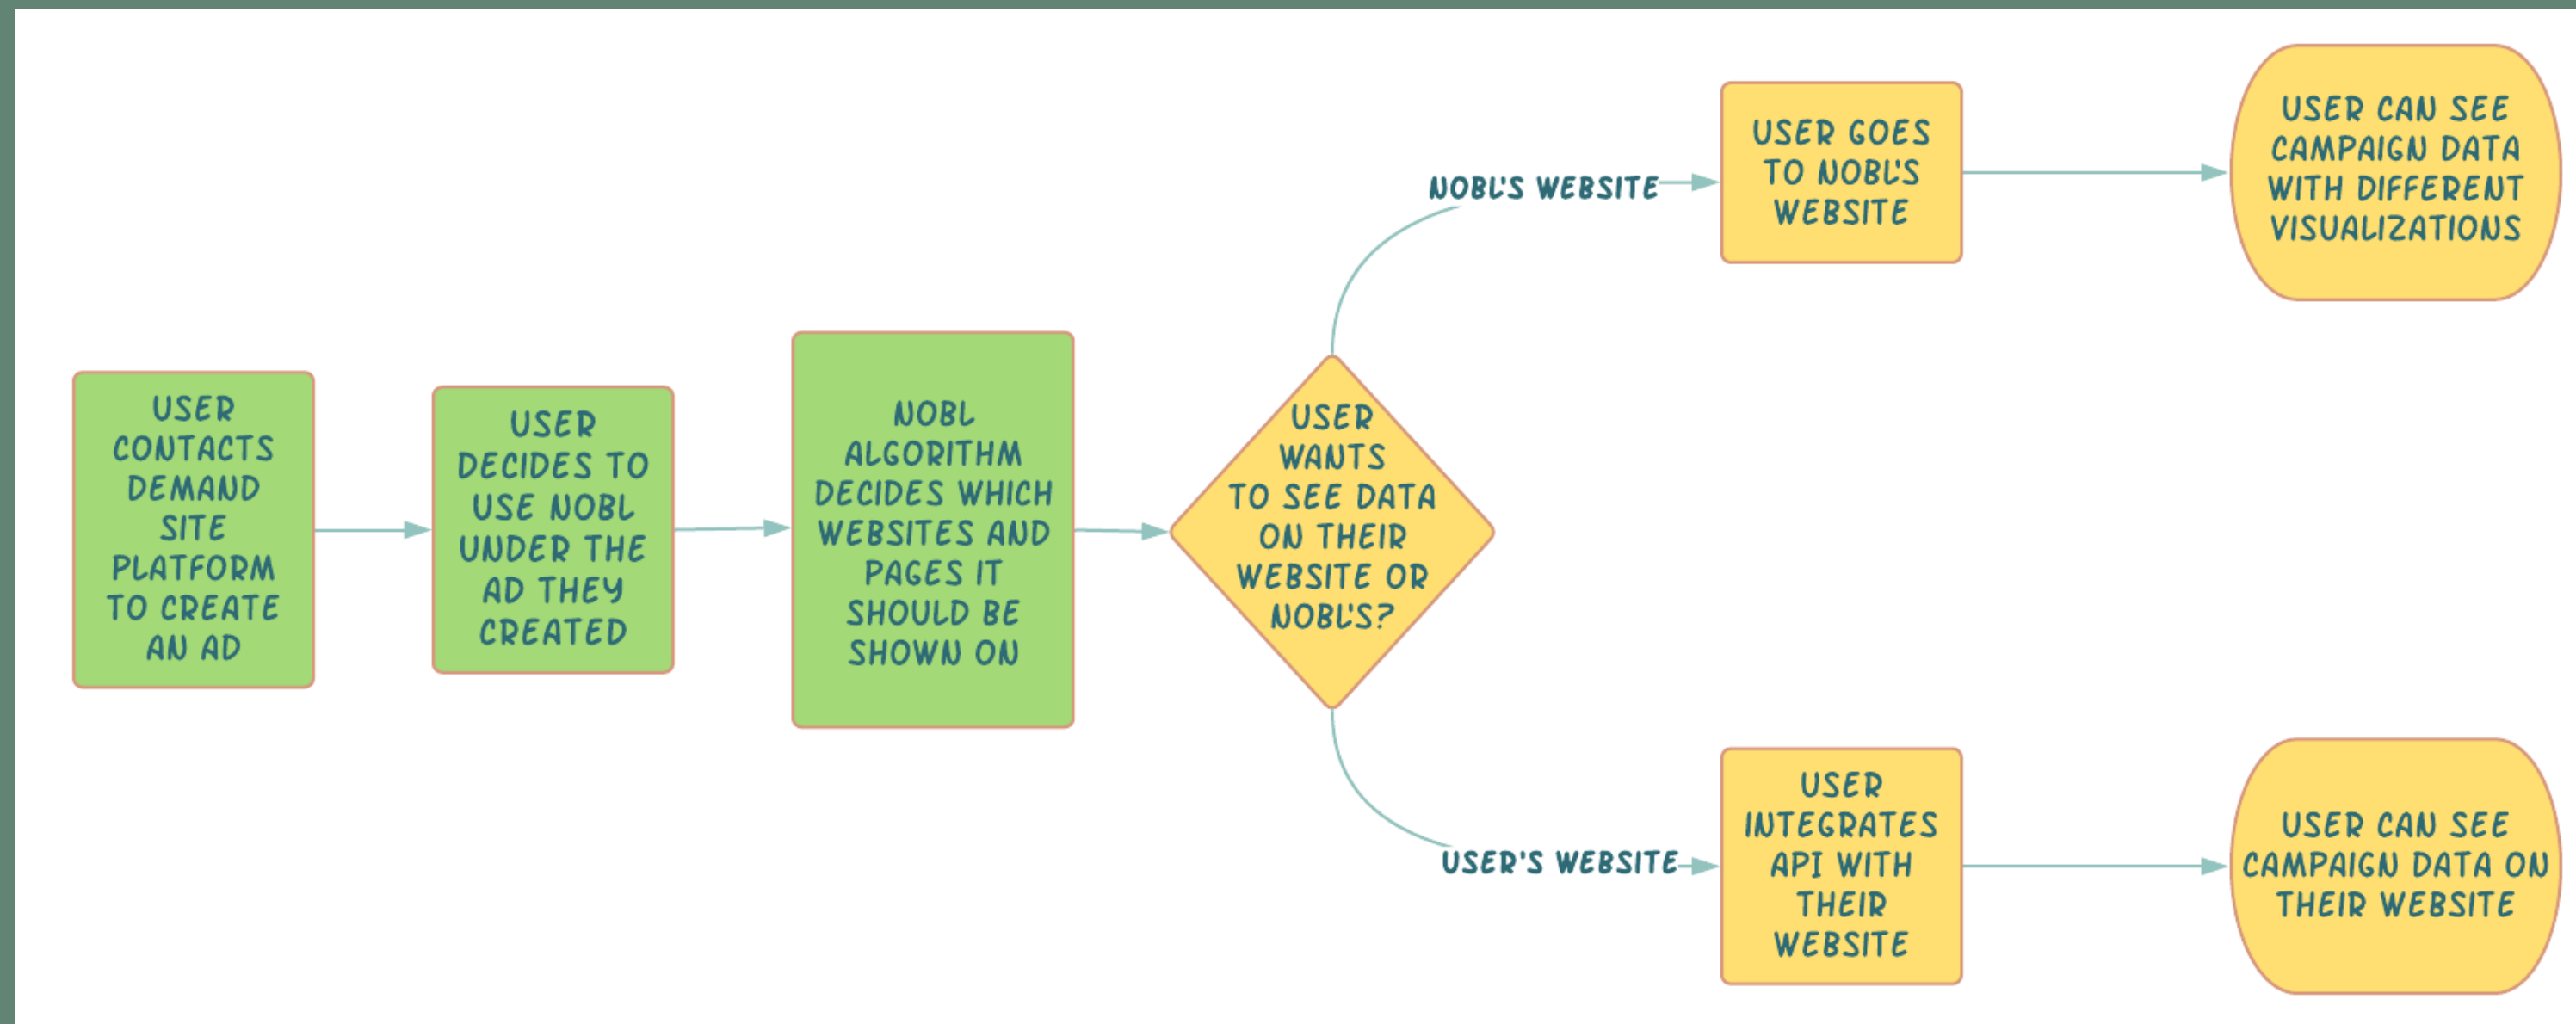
USER CONTACTS DEMAND SITE PLATFORM TO CREATE AN AD

USER DECIDES TO USE NOBL UNDER THE AD THEY CREATED

NOBL ALGORITHM DECIDES WHICH WEBSITES AND PAGES IT SHOULD BE SHOWN ON

USER WANTS TO SEE DATA ON THEIR WEBSITE OR NOBL'S?

NOBL'S WEBSITE

USER GOES TO NOBL'S WEBSITE

USER CAN SEE CAMPAIGN DATA WITH DIFFERENT VISUALIZATIONS

USER'S WEBSITE

USER INTEGRATES API WITH THEIR WEBSITE

USER CAN SEE CAMPAIGN DATA ON THEIR WEBSITE